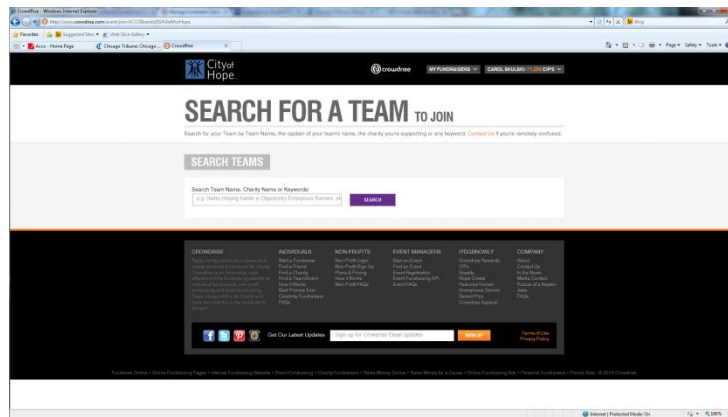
Crowdrise - Windows Internet Explorer

http://www.crowdrise.com/event/join/ACCOBrands2014WalkforHope

Favorites | Suggested Sites ▾ | Web Slice Gallery ▾

Acco - Home Page | Chicago Tribune: Chicago ... | Crowdrise

Page ▾ Safety ▾ Tools ▾

City of Hope

crowdrise

MY FUNDRAISERS ▾ CAROL SKULSKI 11,255 CIPS ▾

SEARCH FOR A TEAM TO JOIN

Search for your Team by Team Name, the captain of your teams name, the charity you're supporting or any keyword. Contact Us if you're remotely confused.

SEARCH TEAMS

Search Team Name, Charity Name or Keywords

e.g. Hefley Helping Hands or Opportunity Enterprises Runners, etc

SEARCH

CROWDRISE

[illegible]

INDIVIDUALS
Start a Fundraiser
Find a Friend
Find a Charity
Find a Team/Event
How it Works
Best Practices Page
Celebrity Fundraisers
FAQs

NON PROFITS
Non Profit Login
Non Profit Sign Up
Plans & Pricing
How it Works
Non Profit FAQs

EVENT MANAGERS
Start an Event
Find an Event
Event Registration
Event Fundraising API
Event FAQs

SYDGENOWLY
Crowdrise Rewards
CIPs
Rewards
Royal Crowds
Featured Human
Anonymous Donors
Decent Pics
Crowdrise Apparel

COMPANY
About
Contact Us
In the News
Media Contact
Future of a Napkin
Jobs
FAQs

Get Our Latest Updates

Sign up for Crowdrise Email Updates

SIGN UP

Terms of Use
Privacy Policy

Fundraise Online • Online Fundraising Pages • Internet Fundraising Website • Event Fundraising • Charity Fundraisers • Raise Money Online • Raise Money for a Cause • Online Fundraising Site • Personal Fundraisers • French Kiss • © 2014 Crowdrise

Internet | Protected Mode: On

100%